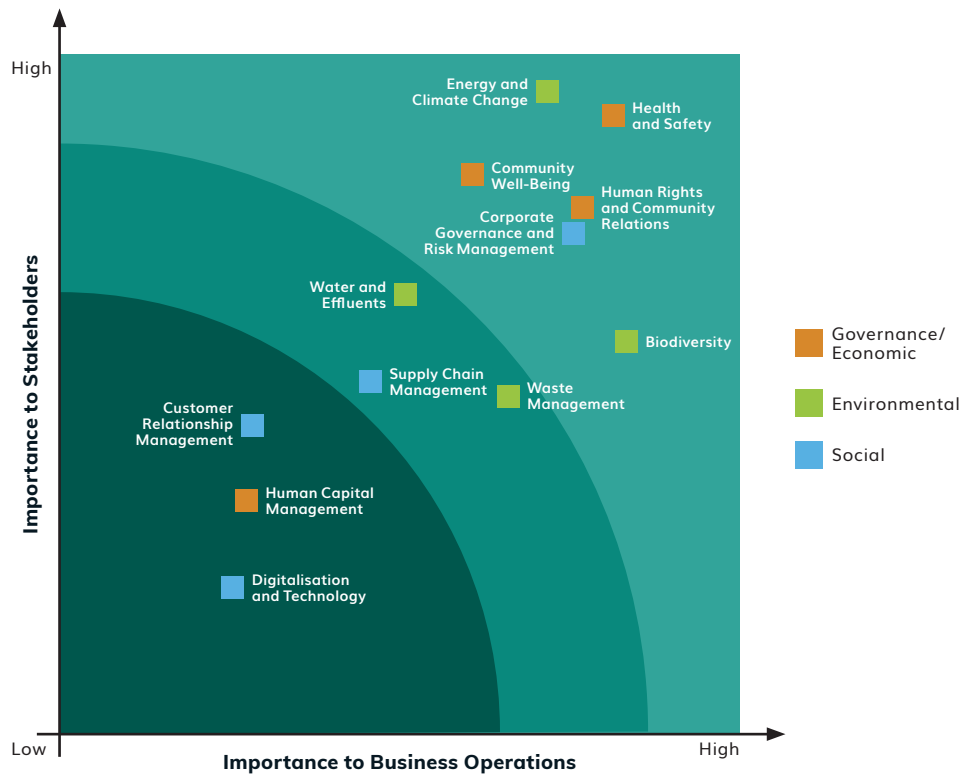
High

Importance to Stakeholders

Energy and Climate Change

Health and Safety

Community Well-Being

Human Rights and Community Relations

Corporate Governance and Risk Management

Water and Effluents

Biodiversity

Supply Chain Management

Waste Management

Customer Relationship Management

Human Capital Management

Digitalisation and Technology

Governance/ Economic

Environmental

Social

Low

High

Importance to Business Operations